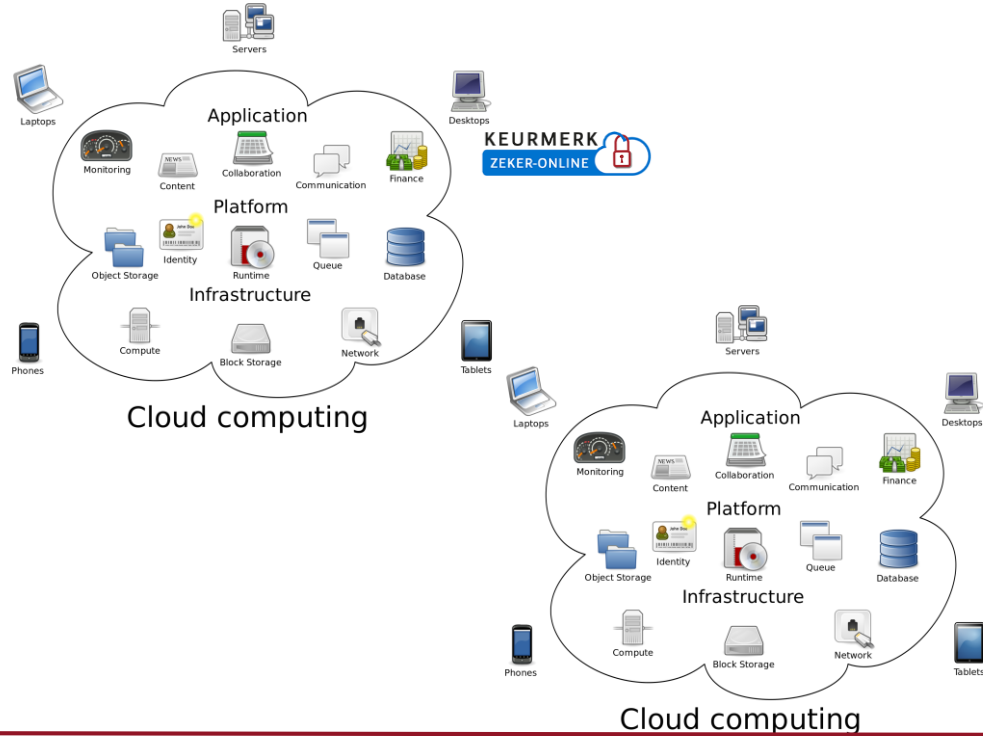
Servers

Laptops

Desktops

Application

Monitoring

Content

Collaboration

Communication

Finance

KEURMERK
ZEKER-ONLINE

Platform

Object Storage

Identity

Runtime

Queue

Database

Infrastructure

Compute

Block Storage

Network

Phones

Tablets

Cloud computing

Servers

Laptops

Desktops

Application

Monitoring

Content

Collaboration

Communication

Finance

Platform

Object Storage

Identity

Runtime

Queue

Database

Infrastructure

Compute

Block Storage

Network

Phones

Tablets

Cloud computing